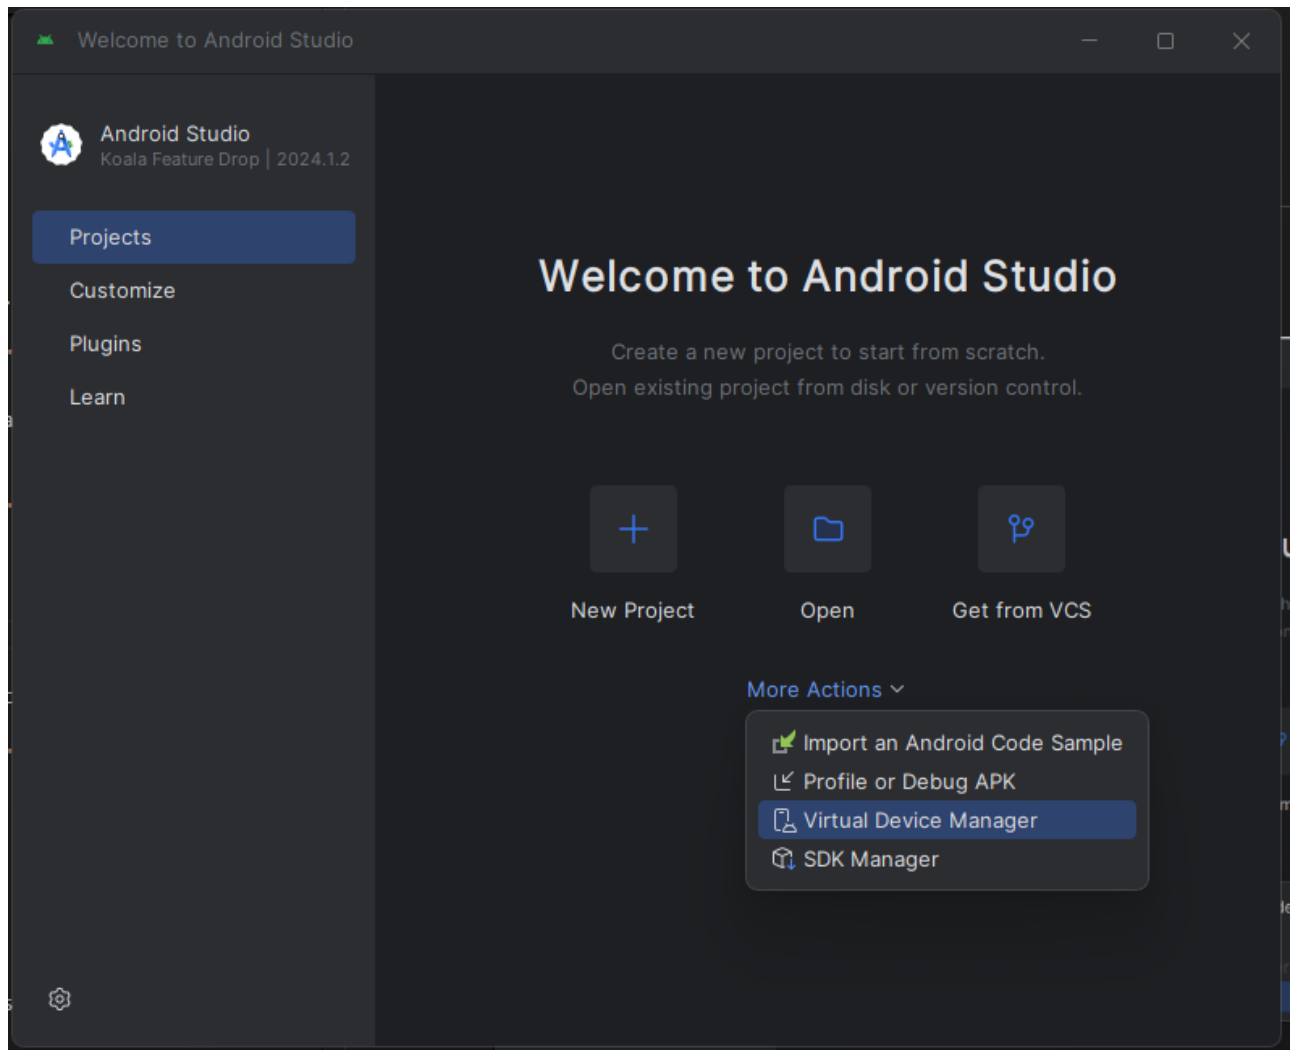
Welcome to Android Studio

Android Studio
Koala Feature Drop | 2024.1.2

Projects
Customize
Plugins
Learn

Welcome to Android Studio

Create a new project to start from scratch.
Open existing project from disk or version control.

New Project
Open
Get from VCS

More Actions

Import an Android Code Sample
Profile or Debug APK
Virtual Device Manager
SDK Manager